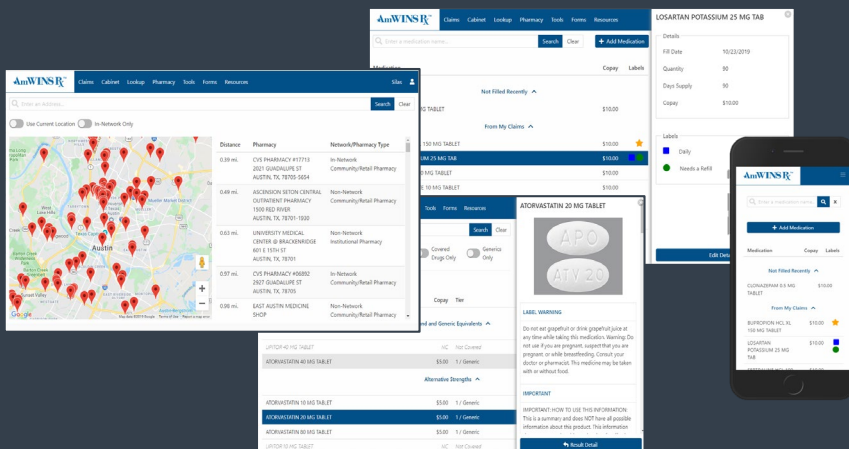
AmWINS Rx Claims Cabinet Lookup Pharmacy Tools Forms Resources Silas

Enter an Address... Search Clear

Use Current Location In-Network Only

Austin

| Distance | Pharmacy | Network/Pharmacy Type |
|---|---|---|
| 0.39 mi. | CVS PHARMACY #17713 2021 GUADALUPE ST AUSTIN, TX, 78705-5654 | In-Network Community/Retail Pharmacy |
| 0.49 mi. | ASCENSION SETON CENTRAL OUTPATIENT PHARMACY 1500 RED RIVER AUSTIN, TX, 78701-1930 | Non-Network Community/Retail Pharmacy |
| 0.63 mi. | UNIVERSITY MEDICAL CENTER @ BRACKENRIDGE 601 E 15TH ST AUSTIN, TX, 78701 | Non-Network Institutional Pharmacy |
| 0.97 mi. | CVS PHARMACY #06692 2927 GUADALUPE ST AUSTIN, TX, 78705 | In-Network Community/Retail Pharmacy |
| 0.98 mi. | EAST AUSTIN MEDICINE SHOP | Non-Network Community/Retail Pharmacy |

AmWINS Rx Claims Cabinet Lookup Pharmacy Tools Forms Resources

Enter a medication name... Search Clear + Add Medication

Medication Copay Labels

Not Filled Recently

D TABLET $10.00

From My Claims

150 MG TABLET $10.00

UM 25 MG TAB $10.00

0 MG TABLET $10.00

E 10 MG TABLET $10.00

LOSARTAN POTASSIUM 25 MG TAB

Details

Fill Date 10/23/2019

Quantity 90

Days Supply 90

Copay $10.00

Labels

Daily

Needs a Refill

Edit Deta

Tools Forms Resources

Search Clear

Covered Drugs Only Generics Only

Copay Tier

nd and Generic Equivalents

LIPITOR 40 MG TABLET NC Not Covered

ATORVASTATIN 40 MG TABLET $5.00 1 / Generic

Alternative Strengths

LIPITOR 10 MG TABLET NC Not Covered

ATORVASTATIN 10 MG TABLET $5.00 1 / Generic

ATORVASTATIN 20 MG TABLET $5.00 1 / Generic

ATORVASTATIN 80 MG TABLET $5.00 1 / Generic

LIPITOR 10 MG TABLET NC Not Covered

ATORVASTATIN 20 MG TABLET

APO ATV 20

LABEL WARNING

Do not eat grapefruit or drink grapefruit juice at any time while taking this medication. Warning: Do not use if you are pregnant, suspect that you are pregnant, or while breastfeeding. Consult your doctor or pharmacist. This medicine may be taken with or without food.

IMPORTANT

IMPORTANT: HOW TO USE THIS INFORMATION: This is a summary and does NOT have all possible information about this product. This information

Result Detail

AmWINS Rx

Enter a medication name... x

+ Add Medication

Medication Copay Labels

Not Filled Recently

CLONAZEPAM 0.5 MG TABLET $10.00

From My Claims

BUPROPION HCL XL 150 MG TABLET $10.00

LOSARTAN POTASSIUM 25 MG TAB $10.00